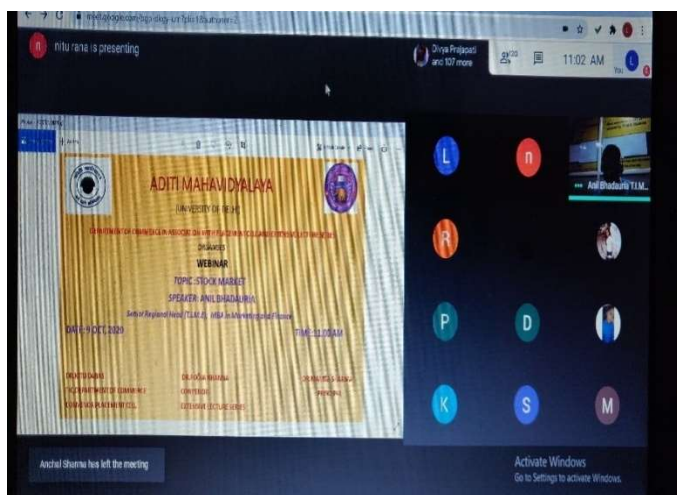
meet.google.com/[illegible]

n nitu rana is presenting

Divya Prajapati and 107 more

11:02 AM

You

ADITI MAHAVIDYALAYA

UNIVERSITY OF DELHI

DEPARTMENT OF COMMERCE IN ASSOCIATION WITH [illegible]

ORGANISES

WEBINAR

TOPIC: STOCK MARKET

SPEAKER: ANIL BHADAURIA

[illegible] (T.I.M.E.), MBA in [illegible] Finance

DATE: 9 OCT 2020

TIME: 11:00AM

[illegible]

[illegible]

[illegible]

L

n

Anil Bhadauria T.I.M...

R

P

D

K

S

M

Anchal Sharma has left the meeting

Activate Windows
Go to Settings to activate Windows.